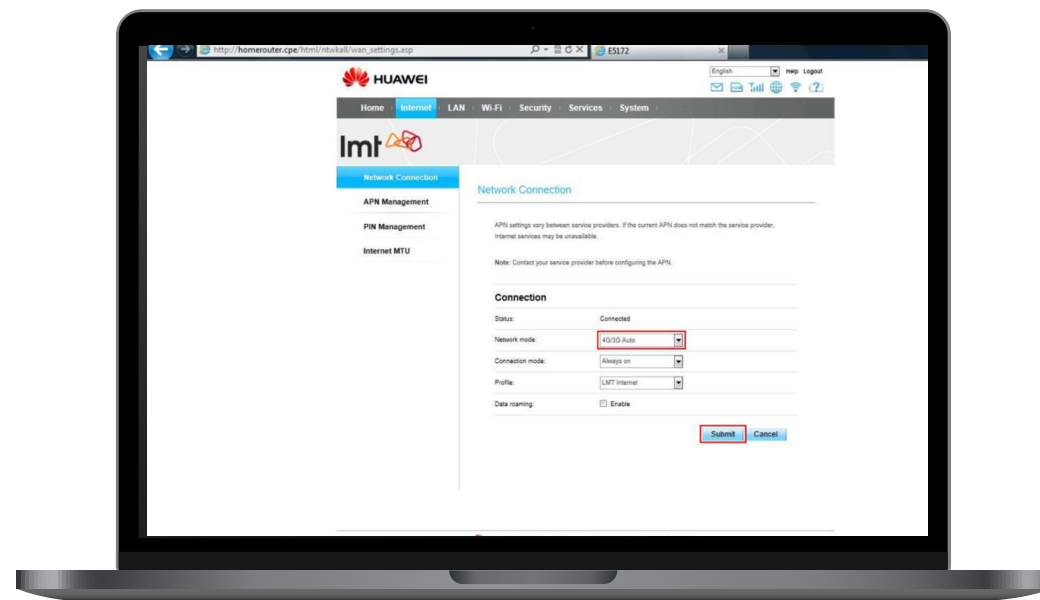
http://homerouter.cpe/html/ntwkall/wan_settings.asp
E5172

HUAWEI

English
Help Logout

Home Internet LAN Wi-Fi Security Services System

lmt

Network Connection
APN Management
PIN Management
Internet MTU

Network Connection

APN settings vary between service providers. If the current APN does not match the service provider, Internet services may be unavailable.

Note: Contact your service provider before configuring the APN.

Connection

| | |
|---|---|
| Status: | Connected |
| Network mode: | 4G/3G Auto |
| Connection mode: | Always on |
| Profile: | LMT Internet |
| Data roaming: | Enable |

Submit Cancel